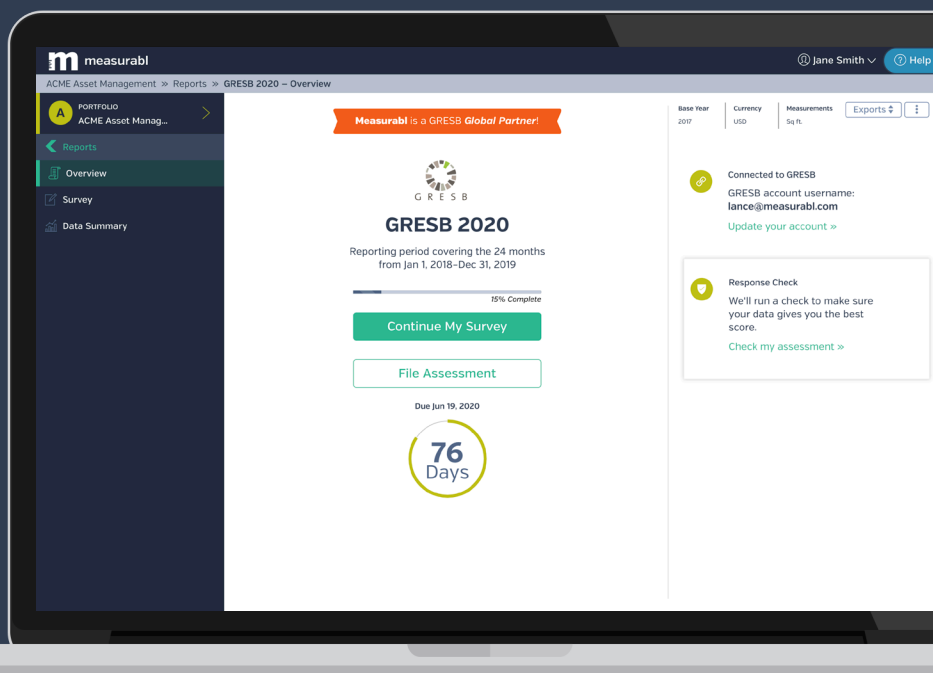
measurabl

Jane Smith

Help

ACME Asset Management » Reports » GRESB 2020 – Overview

A PORTFOLIO
ACME Asset Manag...

Reports

Overview

Survey

Data Summary

Measurabl is a GRESB Global Partner!

GRESB

GRESB 2020

Reporting period covering the 24 months from Jan 1, 2018–Dec 31, 2019

15% Complete

Continue My Survey

File Assessment

Due Jun 19, 2020

76 Days

| Base Year | Currency | Measurements |
|---|---|---|
| 2017 | USD | Sq ft. |

Exports

Connected to GRESB

GRESB account username: lance@measurabl.com

Update your account »

Response Check

We'll run a check to make sure your data gives you the best score.

Check my assessment »